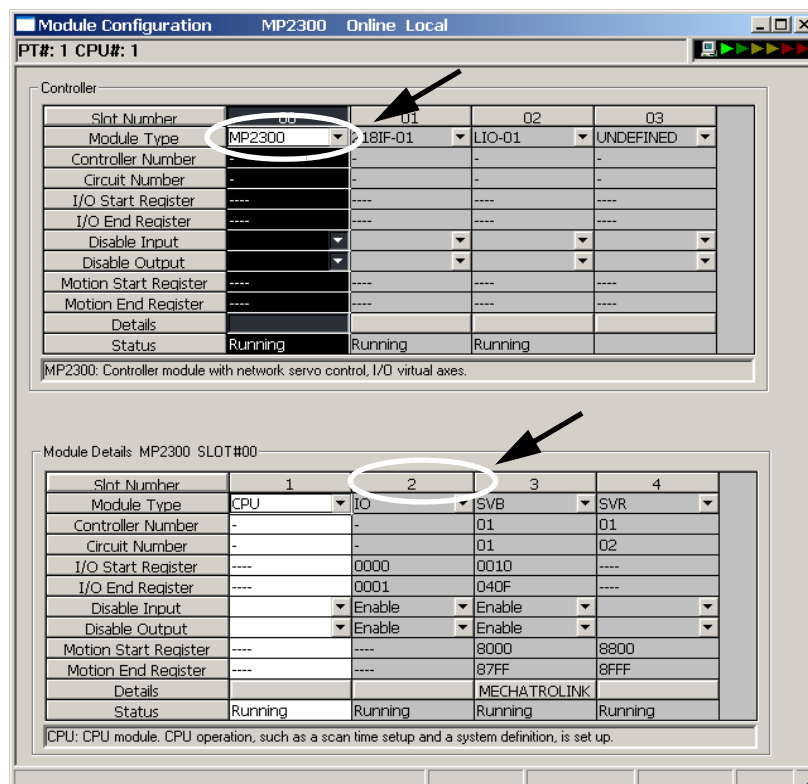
Module Configuration MP2300 Online Local

PT#: 1 CPU#: 1

Controller

| Slot Number | 00 | 01 | 02 | 03 |
|---|---|---|---|---|
| Module Type | MP2300 | 218IF-01 | LIO-01 | UNDEFINED |
| Controller Number | - | - | - | - |
| Circuit Number | - | - | - | - |
| I/O Start Register | ---- | ---- | ---- | ---- |
| I/O End Register | ---- | ---- | ---- | ---- |
| Disable Input | | | | |
| Disable Output | | | | |
| Motion Start Register | ---- | ---- | ---- | ---- |
| Motion End Register | ---- | ---- | ---- | ---- |
| Details | | | | |
| Status | Running | Running | Running | |

MP2300: Controller module with network servo control, I/O virtual axes.

Module Details MP2300 SLOT#00

| Slot Number | 1 | 2 | 3 | 4 |
|---|---|---|---|---|
| Module Type | CPU | IO | SVB | SVR |
| Controller Number | - | - | 01 | 01 |
| Circuit Number | - | - | 01 | 02 |
| I/O Start Register | ---- | 0000 | 0010 | ---- |
| I/O End Register | ---- | 0001 | 040F | ---- |
| Disable Input | | Enable | Enable | |
| Disable Output | | Enable | Enable | |
| Motion Start Register | ---- | ---- | 8000 | 8800 |
| Motion End Register | ---- | ---- | 87FF | 8FFF |
| Details | | | MECHATROLINK | |
| Status | Running | Running | Running | Running |

CPU: CPU module. CPU operation, such as a scan time setup and a system definition, is set up.